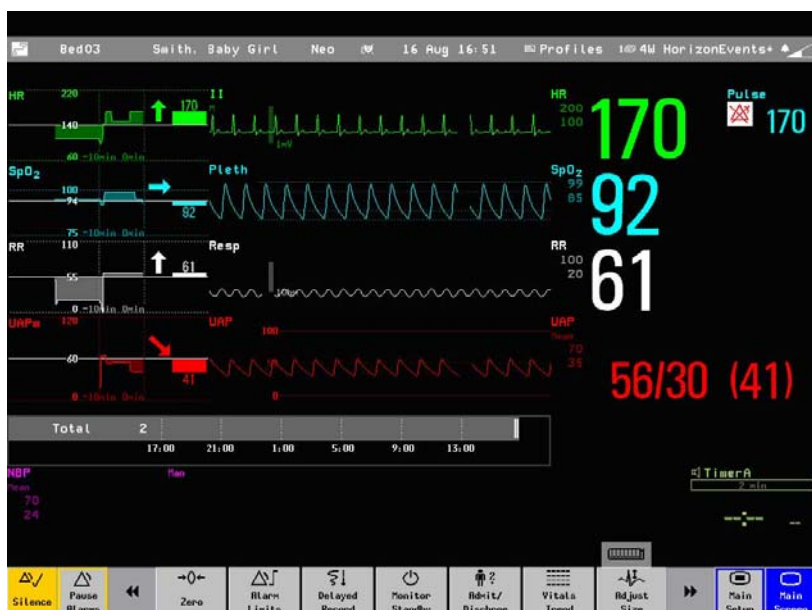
Bed03 Smith, Baby Girl Neo 16 Aug 16:51 Profiles 4W HorizonEvents+

HR 220 140 60 -10min 0min 170
II
1mV
HR 200 100
170
Pulse
170

SpO$_2$ 100 94 75 -10min 0min 92
Pleth
SpO$_2$ 99 85
92

RR 110 55 0 -10min 0min 61
Resp
10b
RR 100 20
61

UAPm 120 60 0 -10min 0min 41
UAP
100
0
UAP Mean 70 35
56/30 (41)

Total 2
17:00 21:00 1:00 5:00 9:00 13:00

NBP Mean 70 24
Man

TimerA
2 min

Silence
Pause Alarms
Zero
Alarm Limits
Delayed Record
Monitor Standby
Admit/ Dischrge
Vitals Trend
Adjust Size
Main Setup
Main Screen